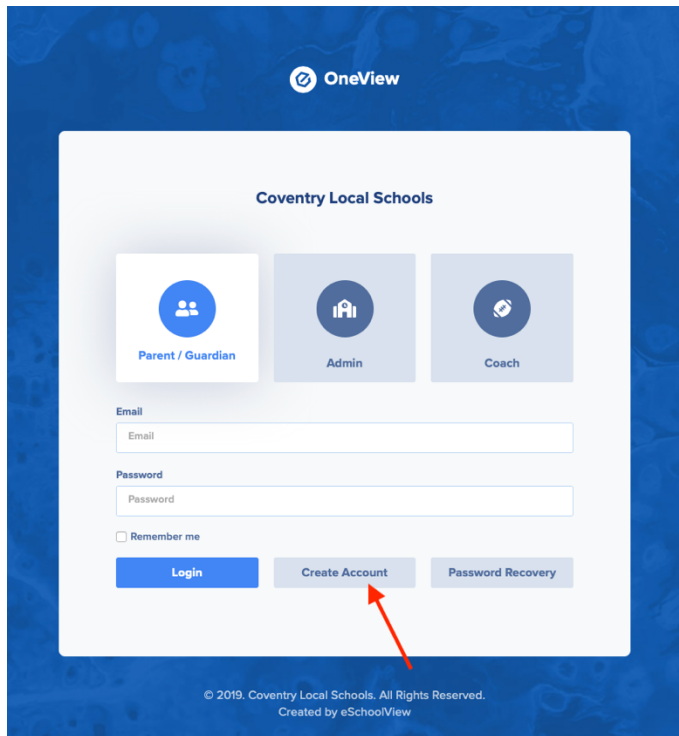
OneView

Coventry Local Schools

Parent / Guardian

Admin

Coach

Email

Email

Password

Password

Remember me

Login

Create Account

Password Recovery

© 2019. Coventry Local Schools. All Rights Reserved.
Created by eSchoolView